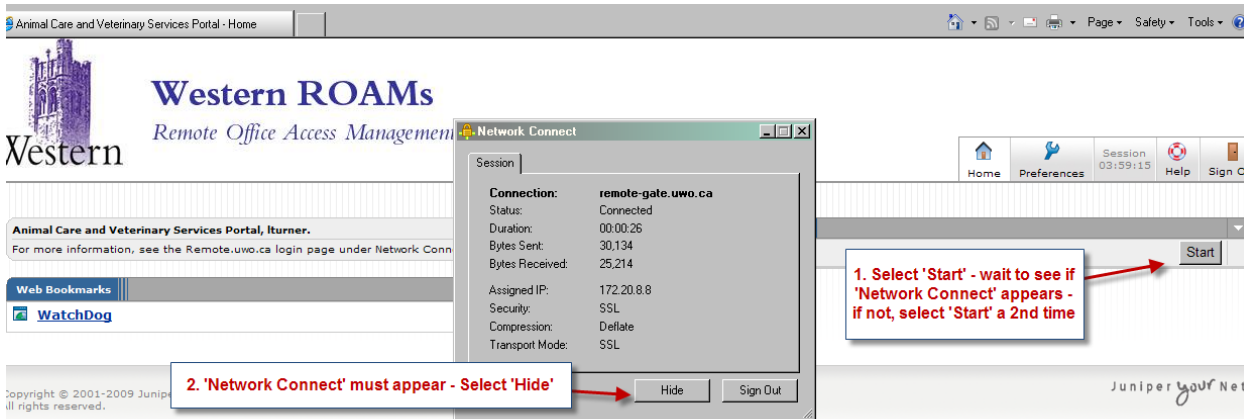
Animal Care and Veterinary Services Portal - Home

Page Safety Tools

Western

Western ROAMs

Remote Office Access Managemen

Network Connect

Session

| Connection: | remote-gate.uwo.ca |
|---|---|
| Status: | Connected |
| Duration: | 00:00:26 |
| Bytes Sent: | 30,134 |
| Bytes Received: | 25,214 |
| Assigned IP: | 172.20.8.8 |
| Security: | SSL |
| Compression: | Deflate |
| Transport Mode: | SSL |

Hide

Sign Out

Home

Preferences

Session 03:59:15

Help

Sign O

Animal Care and Veterinary Services Portal, lturner.

For more information, see the Remote.uwo.ca login page under Network Conn

Start

1. Select 'Start' - wait to see if 'Network Connect' appears - if not, select 'Start' a 2nd time

Web Bookmarks

WatchDog

2. 'Network Connect' must appear - Select 'Hide'

opyright © 2001-2009 Junip

ll rights reserved.

Juniper your Net